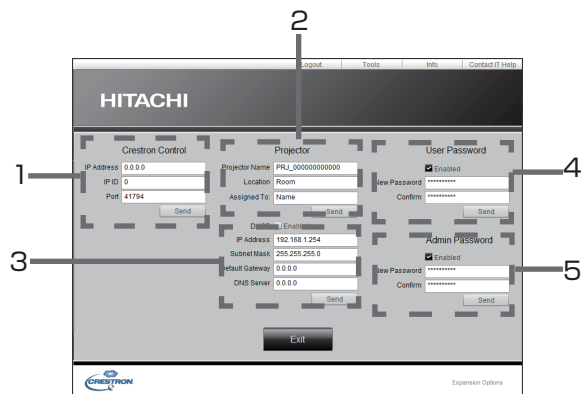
2

Logout | Tools | Info | Contact IT Help

HITACHI

Crestron Control

1

IP Address 0.0.0.0

IP ID 0

Port 41794

Send

Projector

Projector Name PRJ_000000000000

Location Room

Assigned To: Name

Send

D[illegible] Enable

3

IP Address 192.168.1.254

Subnet Mask 255.255.255.0

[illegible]efault Gateway 0.0.0.0

DNS Server 0.0.0.0

Send

User Password

Enabled

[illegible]lew Password **********

Confirm **********

Send

4

Admin Password

Enabled

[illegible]lew Password **********

Confirm **********

Send

5

Exit

CRESTRON

Expansion Options